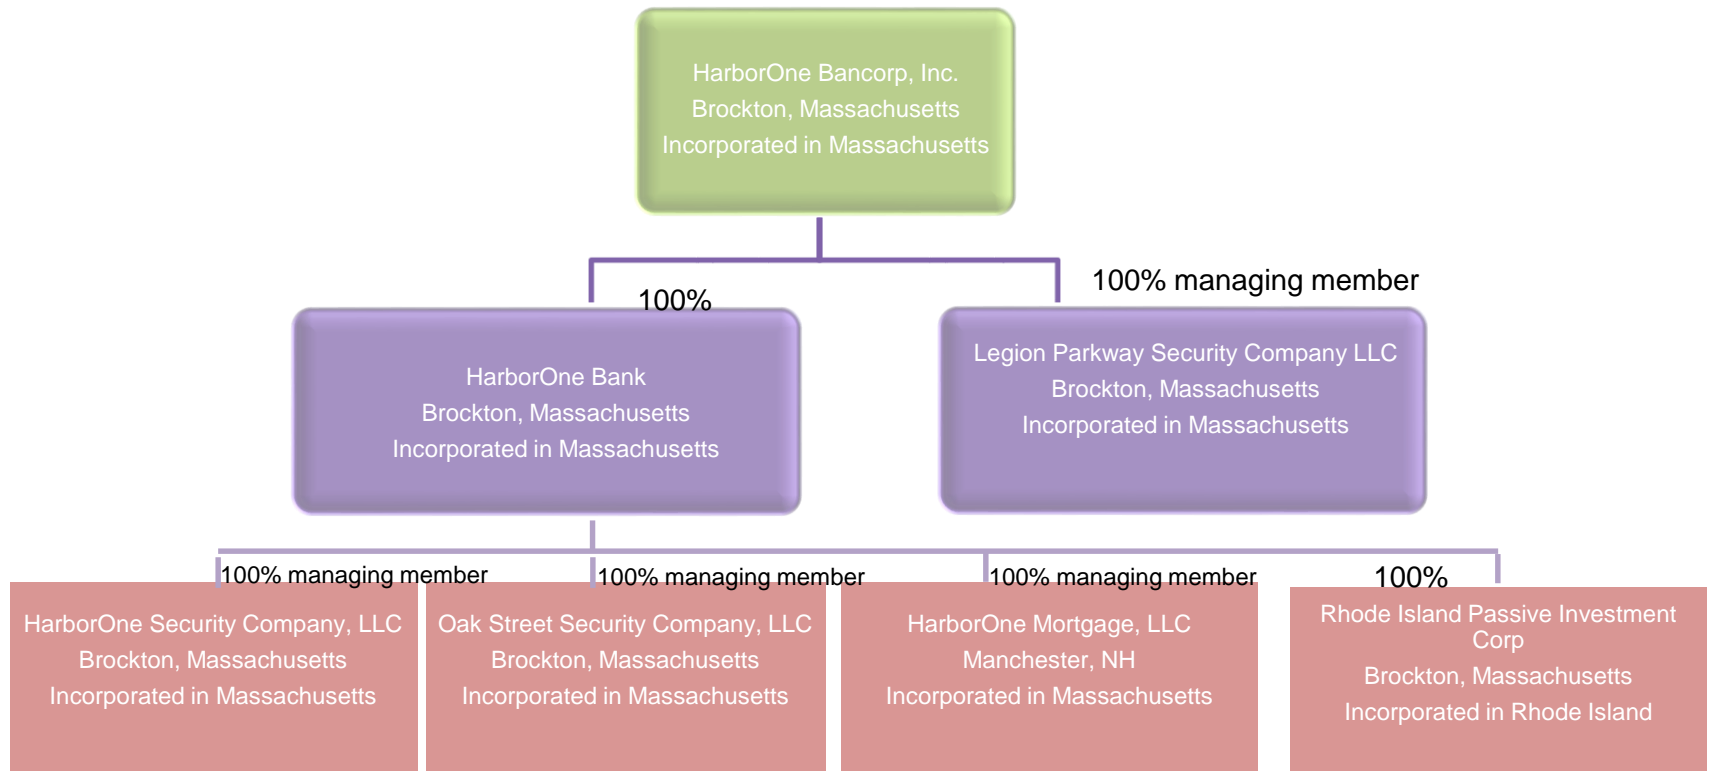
HarborOne Bancorp, Inc.
Brockton, Massachusetts
Incorporated in Massachusetts

100%

HarborOne Bank
Brockton, Massachusetts
Incorporated in Massachusetts

100% managing member

Legion Parkway Security Company LLC
Brockton, Massachusetts
Incorporated in Massachusetts

100% managing member

HarborOne Security Company, LLC
Brockton, Massachusetts
Incorporated in Massachusetts

100% managing member

Oak Street Security Company, LLC
Brockton, Massachusetts
Incorporated in Massachusetts

100% managing member

HarborOne Mortgage, LLC
Manchester, NH
Incorporated in Massachusetts

100%

Rhode Island Passive Investment Corp
Brockton, Massachusetts
Incorporated in Rhode Island